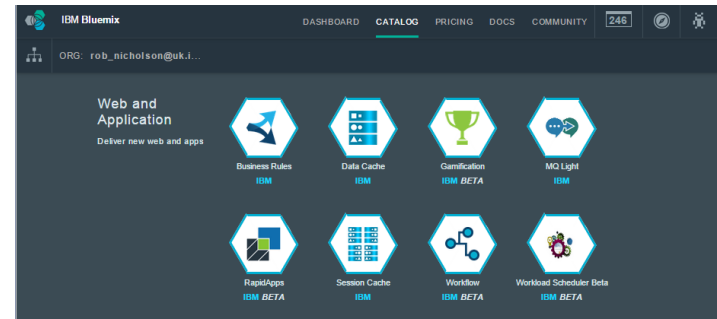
IBM Bluemix

DASHBOARD CATALOG PRICING DOCS COMMUNITY 246

ORG: rob_nicholson@uk.i...

Web and Application

Deliver new web and apps

Business Rules
IBM

Data Cache
IBM

Gamification
IBM BETA

MQ Light
IBM

RapidApps
IBM BETA

Session Cache
IBM

Workflow
IBM BETA

Workload Scheduler Beta
IBM BETA